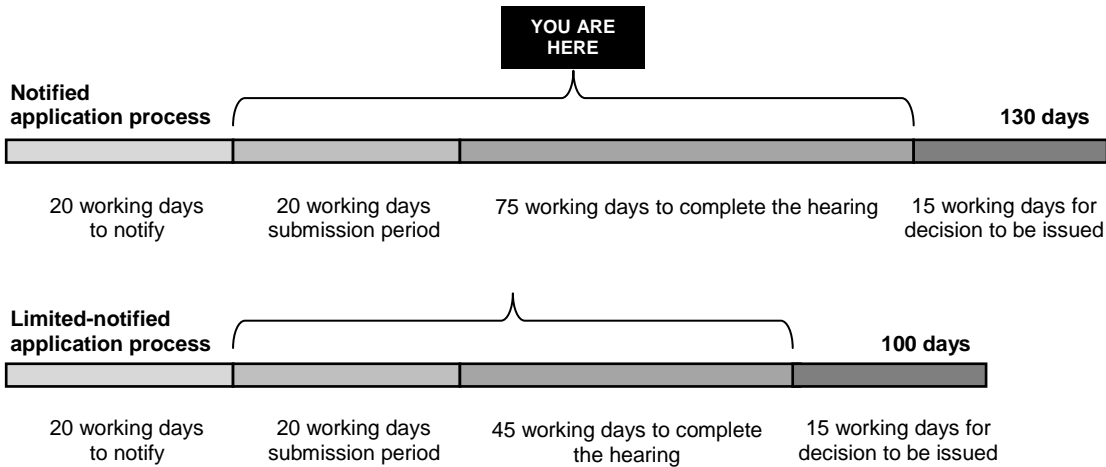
YOU ARE HERE

Notified application process

130 days

20 working days to notify

20 working days submission period

75 working days to complete the hearing

15 working days for decision to be issued

Limited-notified application process

100 days

20 working days to notify

20 working days submission period

45 working days to complete the hearing

15 working days for decision to be issued